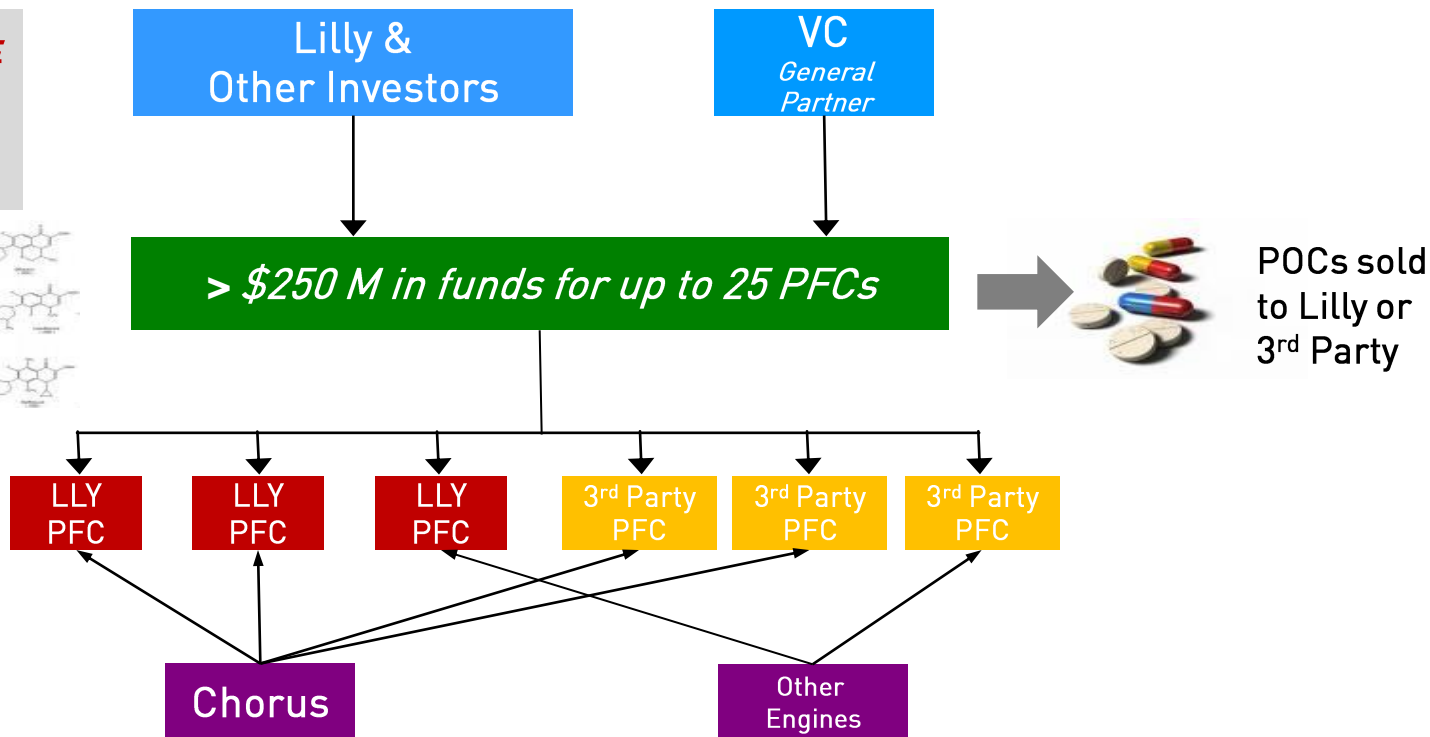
Lilly & Other Investors

VC
General Partner

> $250 M in funds for up to 25 PFCs

POCs sold to Lilly or 3rd Party

LLY PFC

LLY PFC

LLY PFC

3rd Party PFC

3rd Party PFC

3rd Party PFC

Chorus

Other Engines